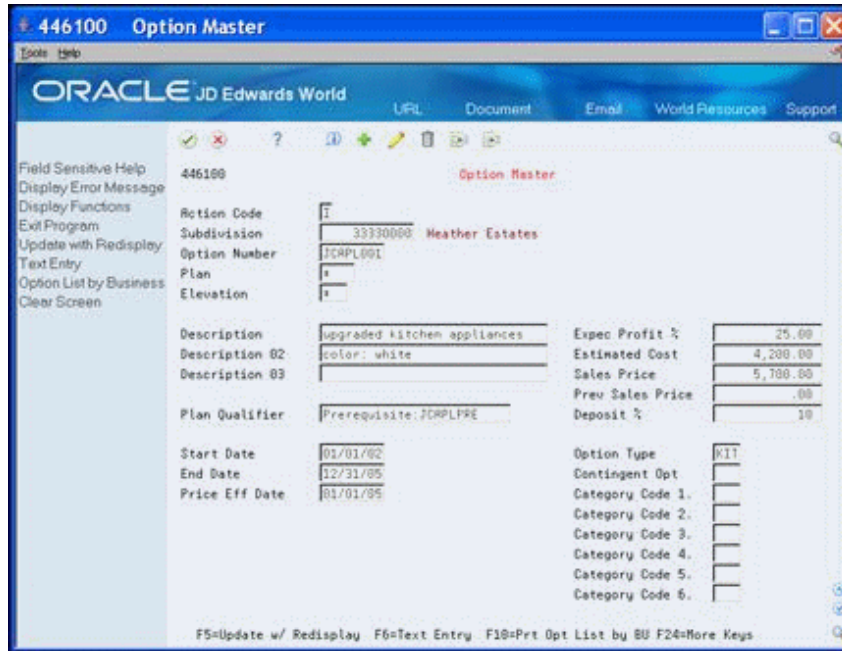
446100 Option Master

Tools Help

ORACLE JD Edwards World

URL Document Email World Resources Support

?

Field Sensitive Help
Display Error Message
Display Functions
Exit Program
Update with Redisplay
Text Entry
Option List by Business
Clear Screen

446100 Option Master

Action Code I
Subdivision 33330000 Heather Estates
Option Number JCRPL001
Plan *
Elevation *

Description upgraded kitchen appliances
Description 02 color: white
Description 03

Plan Qualifier Prerequisite:JCRPLPRE

Start Date 01/01/02
End Date 12/31/05
Price Eff Date 01/01/05

Expec Profit % 25.00
Estimated Cost 4,200.00
Sales Price 5,700.00
Prev Sales Price .00
Deposit % 10

Option Type KIT
Contingent Opt
Category Code 1.
Category Code 2.
Category Code 3.
Category Code 4.
Category Code 5.
Category Code 6.

F5=Update w/ Redisplay F6=Text Entry F10=Prt Opt List by BU F24=More Keys